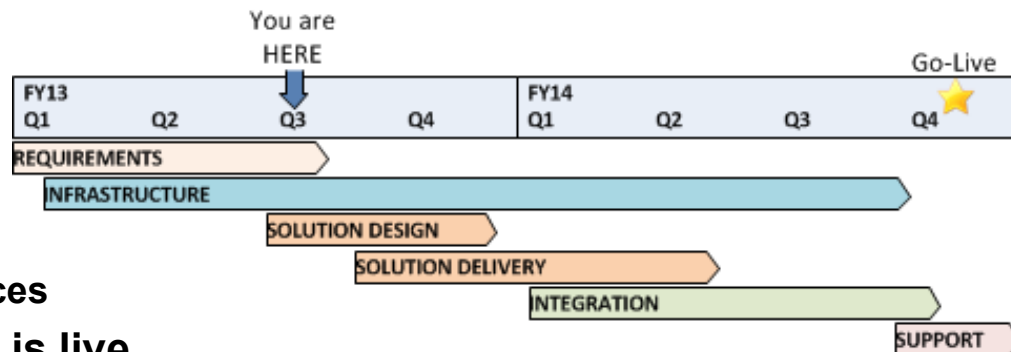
You are HERE

Go-Live

| FY13 | | | | FY14 | | | |
|---|---|---|---|---|---|---|---|
| Q1 | Q2 | Q3 | Q4 | Q1 | Q2 | Q3 | Q4 |

REQUIREMENTS

INFRASTRUCTURE

SOLUTION DESIGN

SOLUTION DELIVERY

ces

INTEGRATION

is live

SUPPORT